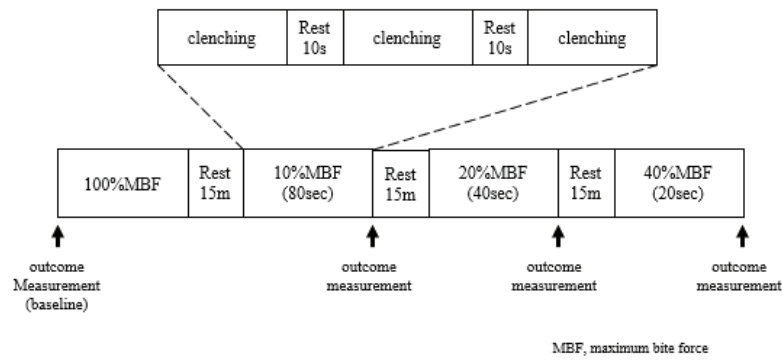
clenching | Rest 10s | clenching | Rest 10s | clenching

100%MBF | Rest 15m | 10%MBF (80sec) | Rest 15m | 20%MBF (40sec) | Rest 15m | 40%MBF (20sec)

outcome Measurement (baseline)

outcome measurement

outcome measurement

outcome measurement

MBF, maximum bite force